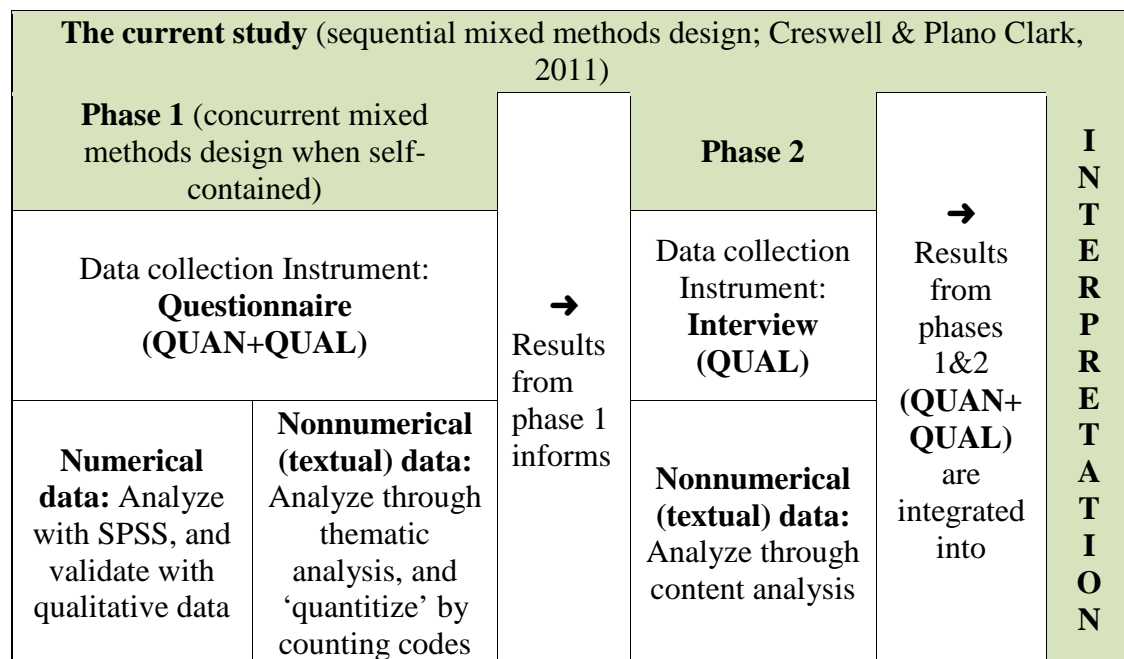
**The current study** (sequential mixed methods design; Creswell & Plano Clark, 2011)

| **Phase 1** (concurrent mixed methods design when self-contained) | | ➜ Results from phase 1 informs | **Phase 2** | ➜ Results from phases 1&2 **(QUAN+ QUAL)** are integrated into | **I N T E R P R E T A T I O N** |
|---|---|---|---|---|---|
| Data collection Instrument: **Questionnaire (QUAN+QUAL)** | | | Data collection Instrument: **Interview (QUAL)** | | |
| **Numerical data:** Analyze with SPSS, and validate with qualitative data | **Nonnumerical (textual) data:** Analyze through thematic analysis, and 'quantitize' by counting codes | | **Nonnumerical (textual) data:** Analyze through content analysis | | |